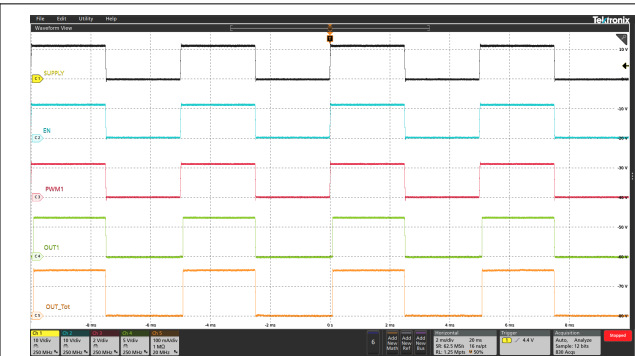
File Edit Utility Help

Tektronix

Waveform View

SUPPLY

C1

EN

C2

PWM1

C3

OUT1

C4

OUT_Tot

C5

10 V

-10 V

-20 V

-30 V

-40 V

-50 V

-60 V

-70 V

-80 V

-8 ms -6 ms -4 ms -2 ms 0 s 2 ms 4 ms 6 ms 8 ms

Ch 1 10 V/div 250 MHz

Ch 2 10 V/div 250 MHz

Ch 3 2 V/div 250 MHz

Ch 4 5 V/div 250 MHz

Ch 5 100 mA/div 1 MΩ 20 MHz

6

Add New Math

Add New Ref

Add New Bus

Horizontal 2 ms/div 20 ms SR: 62.5 MS/s 16 ns/pt RL: 1.25 Mpts 50%

Trigger 1 4.4 V

Acquisition Auto, Analyze Sample: 12 bits 838 Acqs

Stopped